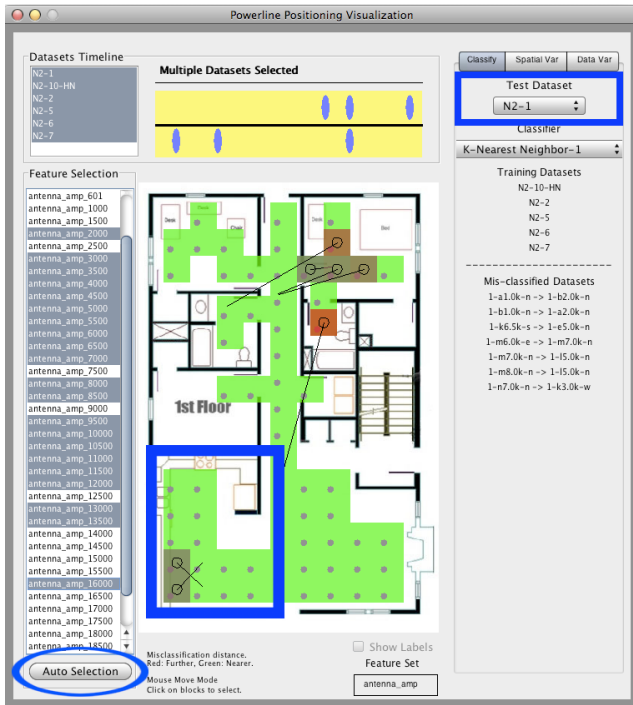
Powerline Positioning Visualization

Datasets Timeline
N2-1
N2-10-HN
N2-2
N2-5
N2-6
N2-7

Multiple Datasets Selected

Feature Selection
antenna_amp_601
antenna_amp_1000
antenna_amp_1500
antenna_amp_2000
antenna_amp_2500
antenna_amp_3000
antenna_amp_3500
antenna_amp_4000
antenna_amp_4500
antenna_amp_5000
antenna_amp_5500
antenna_amp_6000
antenna_amp_6500
antenna_amp_7000
antenna_amp_7500
antenna_amp_8000
antenna_amp_8500
antenna_amp_9000
antenna_amp_9500
antenna_amp_10000
antenna_amp_10500
antenna_amp_11000
antenna_amp_11500
antenna_amp_12000
antenna_amp_12500
antenna_amp_13000
antenna_amp_13500
antenna_amp_14000
antenna_amp_14500
antenna_amp_15000
antenna_amp_15500
antenna_amp_16000
antenna_amp_16500
antenna_amp_17000
antenna_amp_17500
antenna_amp_18000
antenna_amp_18500

Auto Selection

Desk
Desk
Chair
Bed
1st Floor

Misclassification distance.
Red: Further, Green: Nearer.

Mouse Move Mode
Click on blocks to select.

Show Labels
Feature Set
antenna_amp

Classify
Spatial Var
Data Var

Test Dataset
N2-1

Classifier
K-Nearest Neighbor-1

Training Datasets
N2-10-HN
N2-2
N2-5
N2-6
N2-7

Mis-classified Datasets
1-a1.0k-n -> 1-b2.0k-n
1-b1.0k-n -> 1-a2.0k-n
1-k6.5k-s -> 1-e5.0k-n
1-m6.0k-e -> 1-m7.0k-n
1-m7.0k-n -> 1-l5.0k-n
1-m8.0k-n -> 1-l5.0k-n
1-n7.0k-n -> 1-k3.0k-w